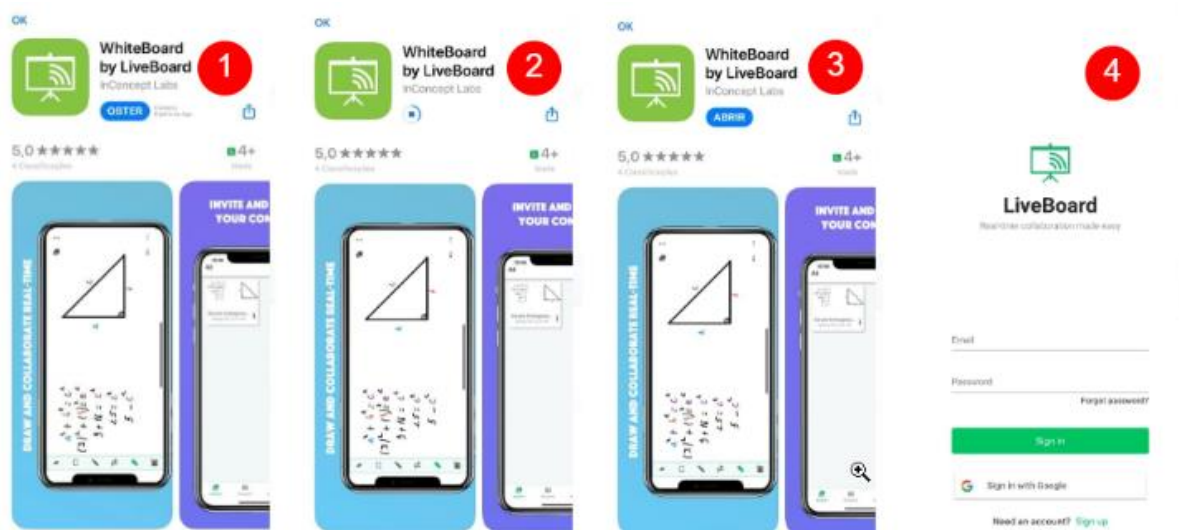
OK

WhiteBoard by LiveBoard

1

InConcept Labs

OBTER

5,0 ★★★★★

4+

DRAW AND COLLABORATE REAL-TIME

INVITE AND YOUR CO

OK

WhiteBoard by LiveBoard

2

InConcept Labs

5,0 ★★★★★

4+

DRAW AND COLLABORATE REAL-TIME

INVITE AND YOUR CO

OK

WhiteBoard by LiveBoard

3

InConcept Labs

ABRIR

5,0 ★★★★★

4+

DRAW AND COLLABORATE REAL-TIME

INVITE AND YOUR CO

4

LiveBoard

Realtime collaboration made easy

Email

Password

Forgot password?

Sign in

Sign in with Google

Need an account? Sign up